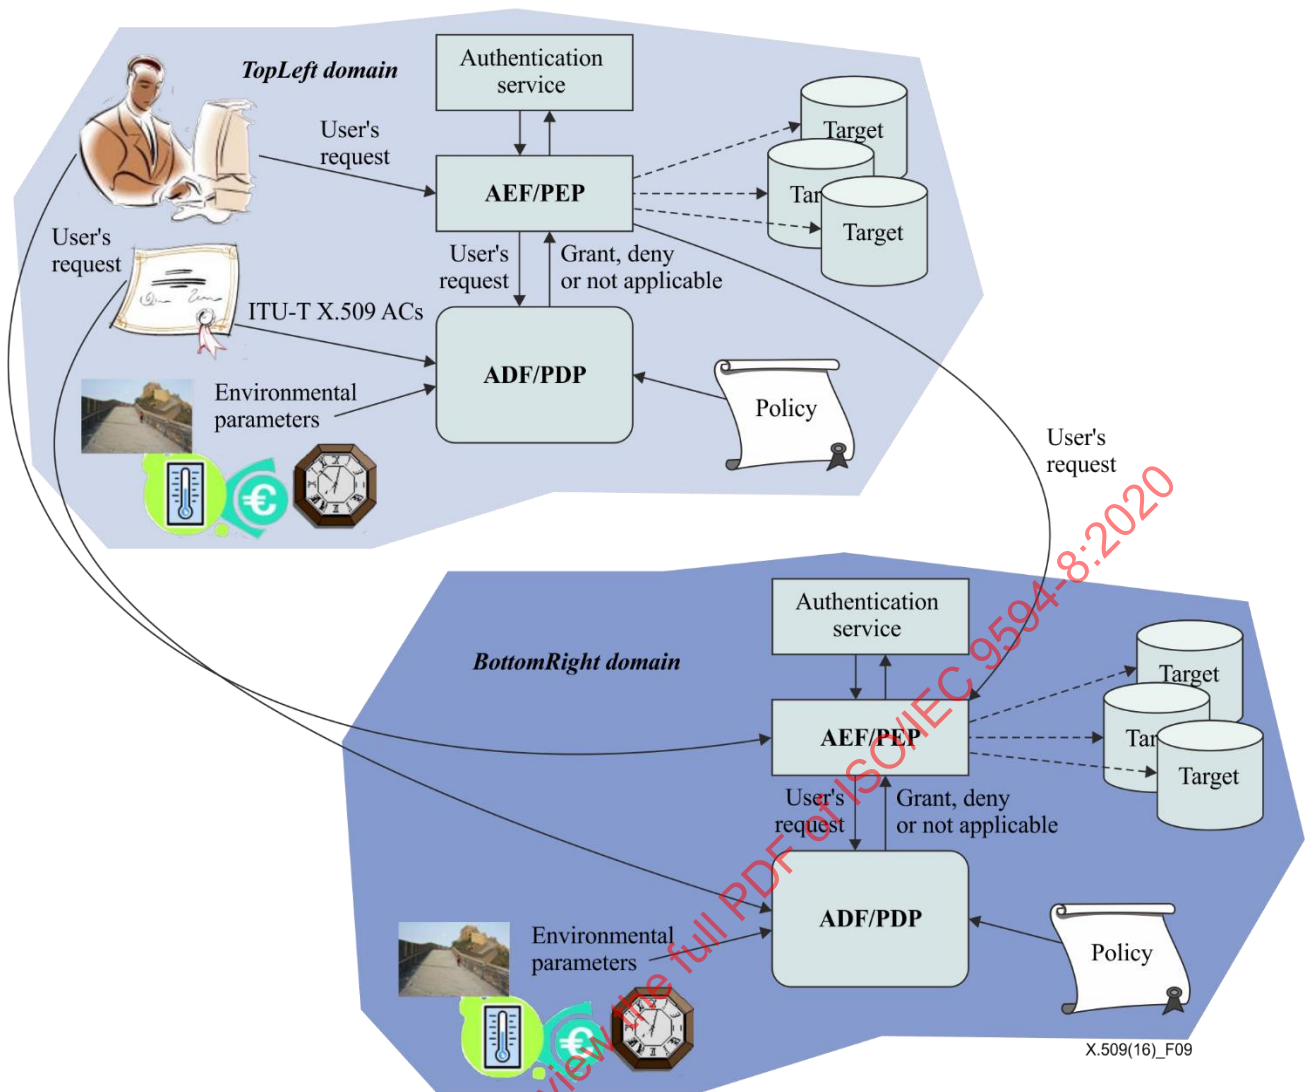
TopLeft domain

Authentication service

User's request

AEF/PEP

Target

Tar

Target

User's request

User's request

Grant, deny or not applicable

ITU-T X.509 ACs

ADF/PDP

Environmental parameters

Policy

User's request

Authentication service

BottomRight domain

AEF/PEP

Target

Tar

Target

User's request

Grant, deny or not applicable

ADF/PDP

Environmental parameters

Policy

X.509(16)_F09

view the full PDF of ISO/IEC 9594-8:2020